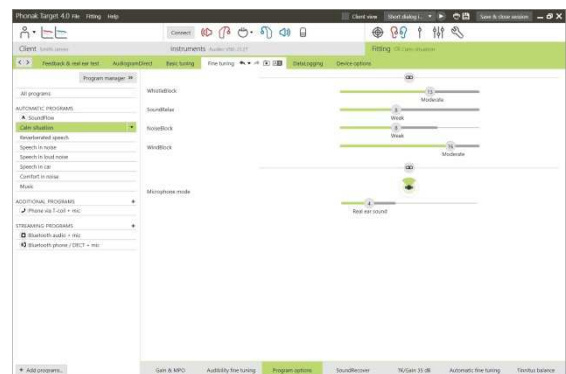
Phonak Target 4.0 File Fitting Help

Client view Short dialog | Save & close session

Connect

Client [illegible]

Instruments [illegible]

Fitting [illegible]

Feedback & real ear test AudiogramDirect Basic tuning Fine tuning DataLogging Device options

Program manager

All programs

AUTOMATIC PROGRAMS

SoundFlow

Calm situation

Reverberated speech

Speech in noise

Speech in loud noise

Speech in car

Comfort in noise

Music

ADDITIONAL PROGRAMS

Phone via T-coil + mic

STREAMING PROGRAMS

Bluetooth audio + mic

Bluetooth phone / DECT + mic

+ Add programs...

WhistleBlock

13

Moderate

SoundRelax

8

Weak

NoiseBlock

8

Weak

WindBlock

14

Moderate

Microphone mode

4

Real ear sound

Gain & MPO Audibility fine tuning Program options SoundRecover TK/Gain 35 dB Automatic fine tuning Tinnitus balance